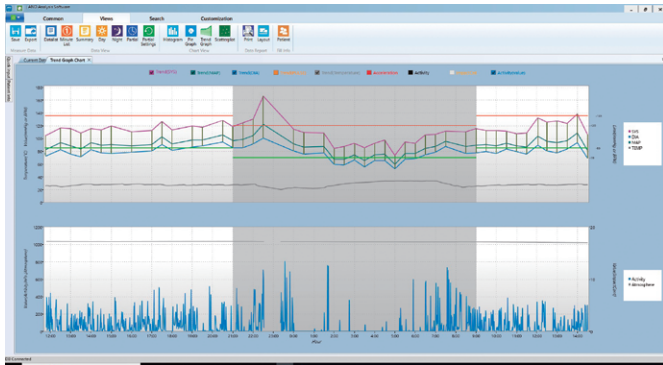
Common | Views | Search | Customization

Save | Export | Detailed | Minute | Summary | Day | Night | Partial | Position Settings | Histogram | Pie Graph | Trend Graph | Scattergram | Print | Layout | Preview

Analysis Data | Data View | Chart View | Data Report | PB Info

Current Set | Trend Graph Chart

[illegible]

Sys | Dia | MAP | TEMP

Activity | Actsleep Index

12:00 | 13:00 | 14:00 | 15:00 | 16:00 | 17:00 | 18:00 | 19:00 | 20:00 | 21:00 | 22:00 | 23:00 | 0:00 | 1:00 | 2:00 | 3:00 | 4:00 | 5:00 | 6:00 | 7:00 | 8:00 | 9:00 | 10:00 | 11:00 | 12:00 | 13:00 | 14:00

Hour

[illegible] Connected